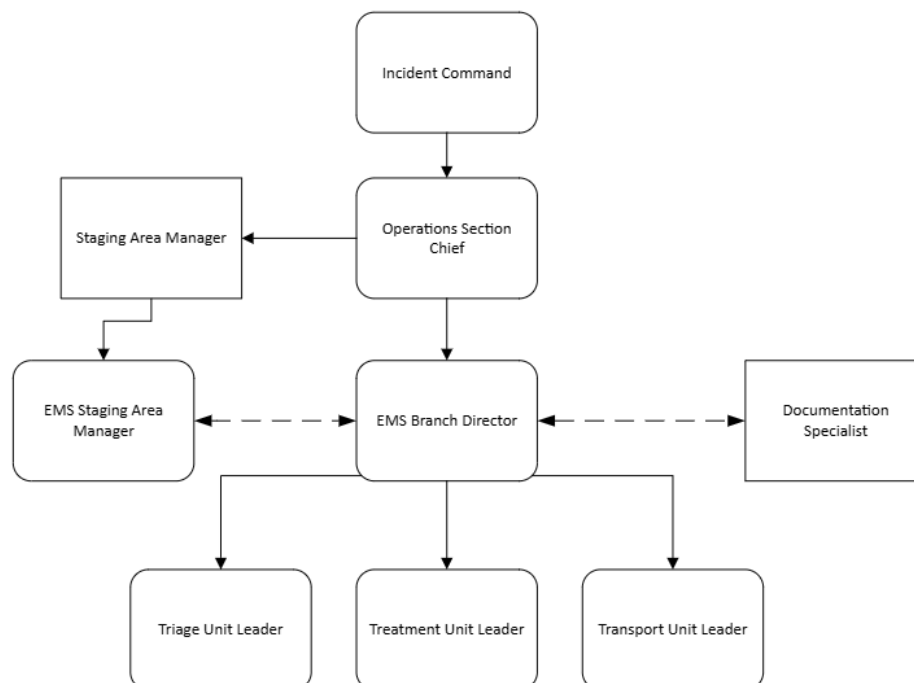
Incident Command

Staging Area Manager

Operations Section Chief

EMS Staging Area Manager

EMS Branch Director

Documentation Specialist

Triage Unit Leader

Treatment Unit Leader

Transport Unit Leader